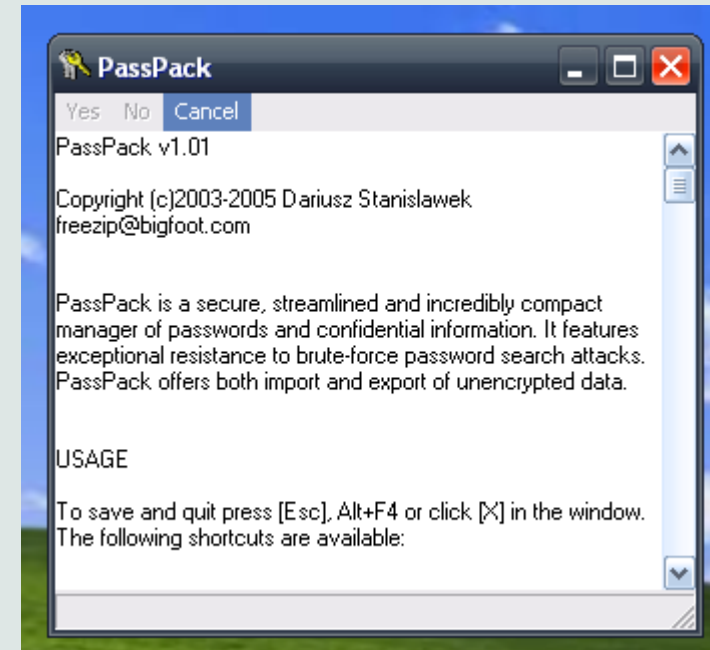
PassPack

Yes No Cancel

PassPack v1.01

Copyright (c)2003-2005 Dariusz Stanislawek
freezip@bigfoot.com

PassPack is a secure, streamlined and incredibly compact manager of passwords and confidential information. It features exceptional resistance to brute-force password search attacks. PassPack offers both import and export of unencrypted data.

USAGE

To save and quit press [Esc], Alt+F4 or click [X] in the window. The following shortcuts are available: